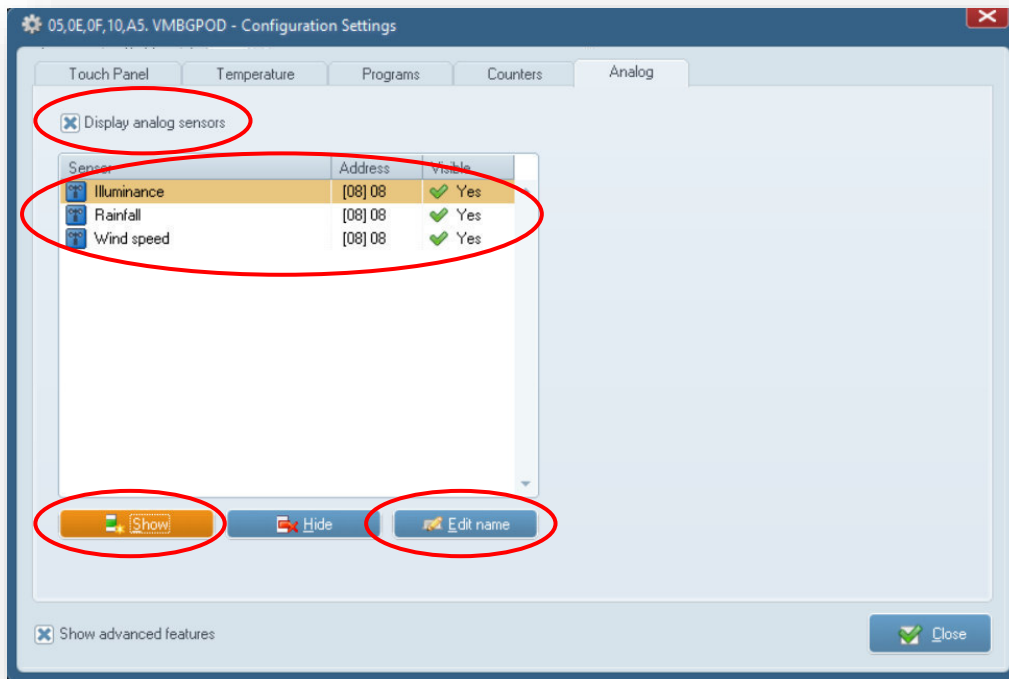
05,0E,0F,10,A5. VMBGPOD - Configuration Settings

Touch Panel | Temperature | Programs | Counters | Analog

Display analog sensors

| Sensor | Address | Visible |
|---|---|---|
| Illuminance | [08] 08 | Yes |
| Rainfall | [08] 08 | Yes |
| Wind speed | [08] 08 | Yes |

Show | Hide | Edit name

Show advanced features

Close